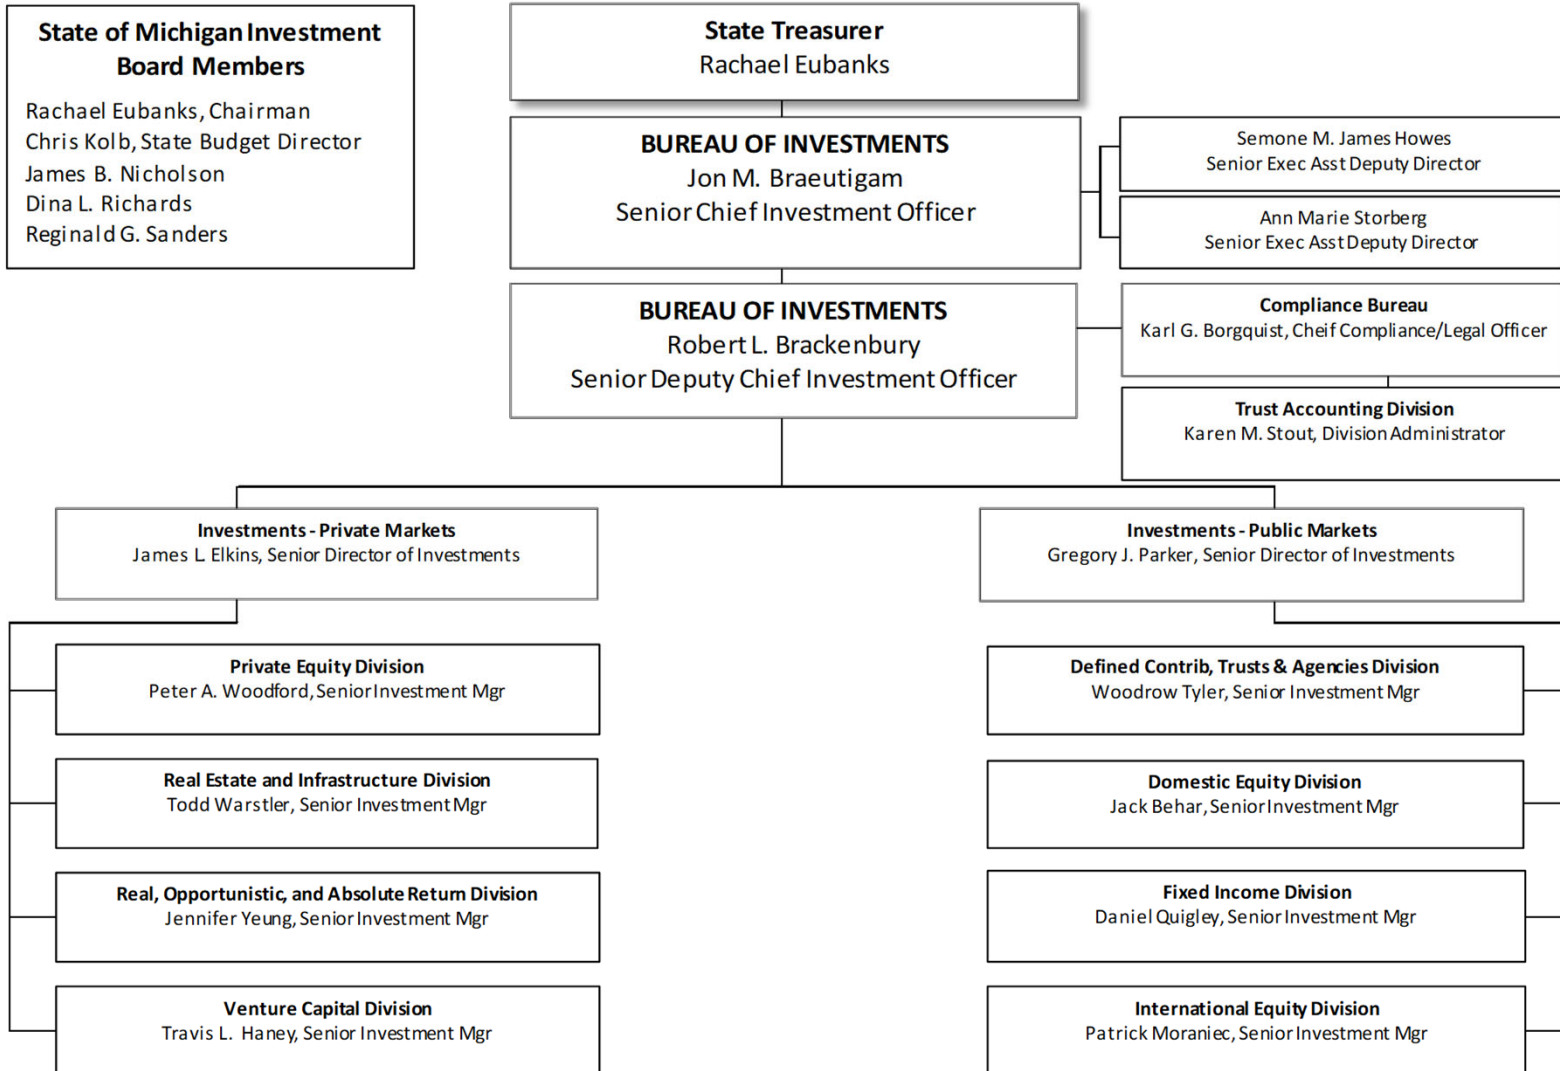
State of Michigan Investment Board Members

Rachael Eubanks, Chairman
Chris Kolb, State Budget Director
James B. Nicholson
Dina L. Richards
Reginald G. Sanders

State Treasurer
Rachael Eubanks

BUREAU OF INVESTMENTS
Jon M. Braeutigam
Senior Chief Investment Officer

Semone M. James Howes
Senior Exec Asst Deputy Director

Ann Marie Storberg
Senior Exec Asst Deputy Director

BUREAU OF INVESTMENTS
Robert L. Brackenbury
Senior Deputy Chief Investment Officer

Compliance Bureau
Karl G. Borgquist, Cheif Compliance/Legal Officer

Trust Accounting Division
Karen M. Stout, Division Administrator

Investments - Private Markets
James L Elkins, Senior Director of Investments

Private Equity Division
Peter A. Woodford, Senior Investment Mgr

Real Estate and Infrastructure Division
Todd Warstler, Senior Investment Mgr

Real, Opportunistic, and Absolute Return Division
Jennifer Yeung, Senior Investment Mgr

Venture Capital Division
Travis L. Haney, Senior Investment Mgr

Investments - Public Markets
Gregory J. Parker, Senior Director of Investments

Defined Contrib, Trusts & Agencies Division
Woodrow Tyler, Senior Investment Mgr

Domestic Equity Division
Jack Behar, Senior Investment Mgr

Fixed Income Division
Daniel Quigley, Senior Investment Mgr

International Equity Division
Patrick Moraniec, Senior Investment Mgr